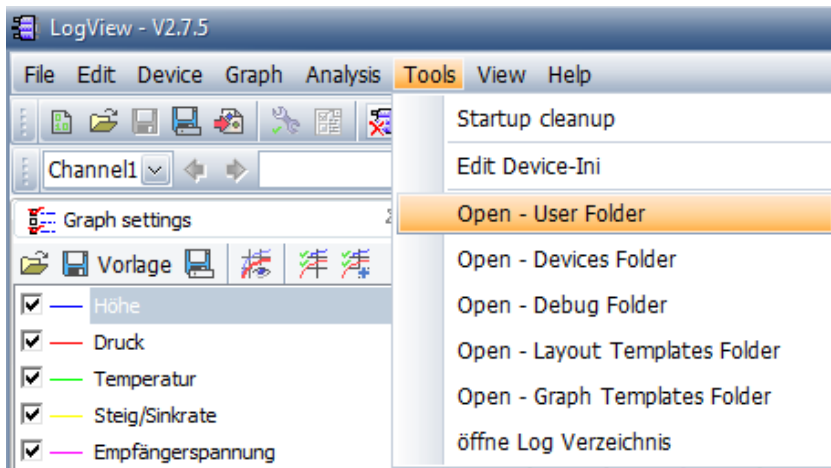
LogView - V2.7.5

File Edit Device Graph Analysis Tools View Help

Channel1

Graph settings

Vorlage

Höhe
Druck
Temperatur
Steig/Sinkrate
Empfängerspannung

Startup cleanup
Edit Device-Ini
Open - User Folder
Open - Devices Folder
Open - Debug Folder
Open - Layout Templates Folder
Open - Graph Templates Folder
öffne Log Verzeichnis